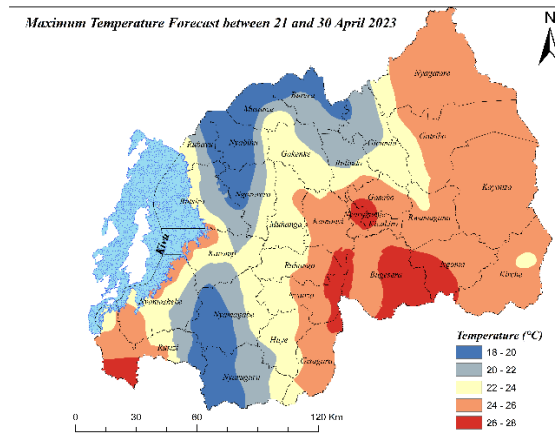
Maximum Temperature Forecast between 21 and 30 April 2023

N

Nyagatare

Burera

Musanze

Gicumbi

Gatsibo

Nyabihu

Rubavu

Gakenke

Rulindo

Ngororero

Kayonza

Rutsiro

Gasabo

Muhanga

Kamonyi

Nyarugenge

Kicukiro

Rwamagana

Karongi

Kivu

Ruhango

Bugesera

Ngoma

Kirehe

Nyanza

Nyamasheke

Nyamagabe

Huye

Rusizi

Gisagara

Nyaruguru

Temperature (°C)

18 - 20

20 - 22

22 - 24

24 - 26

26 - 28

0 30 60 120 Km